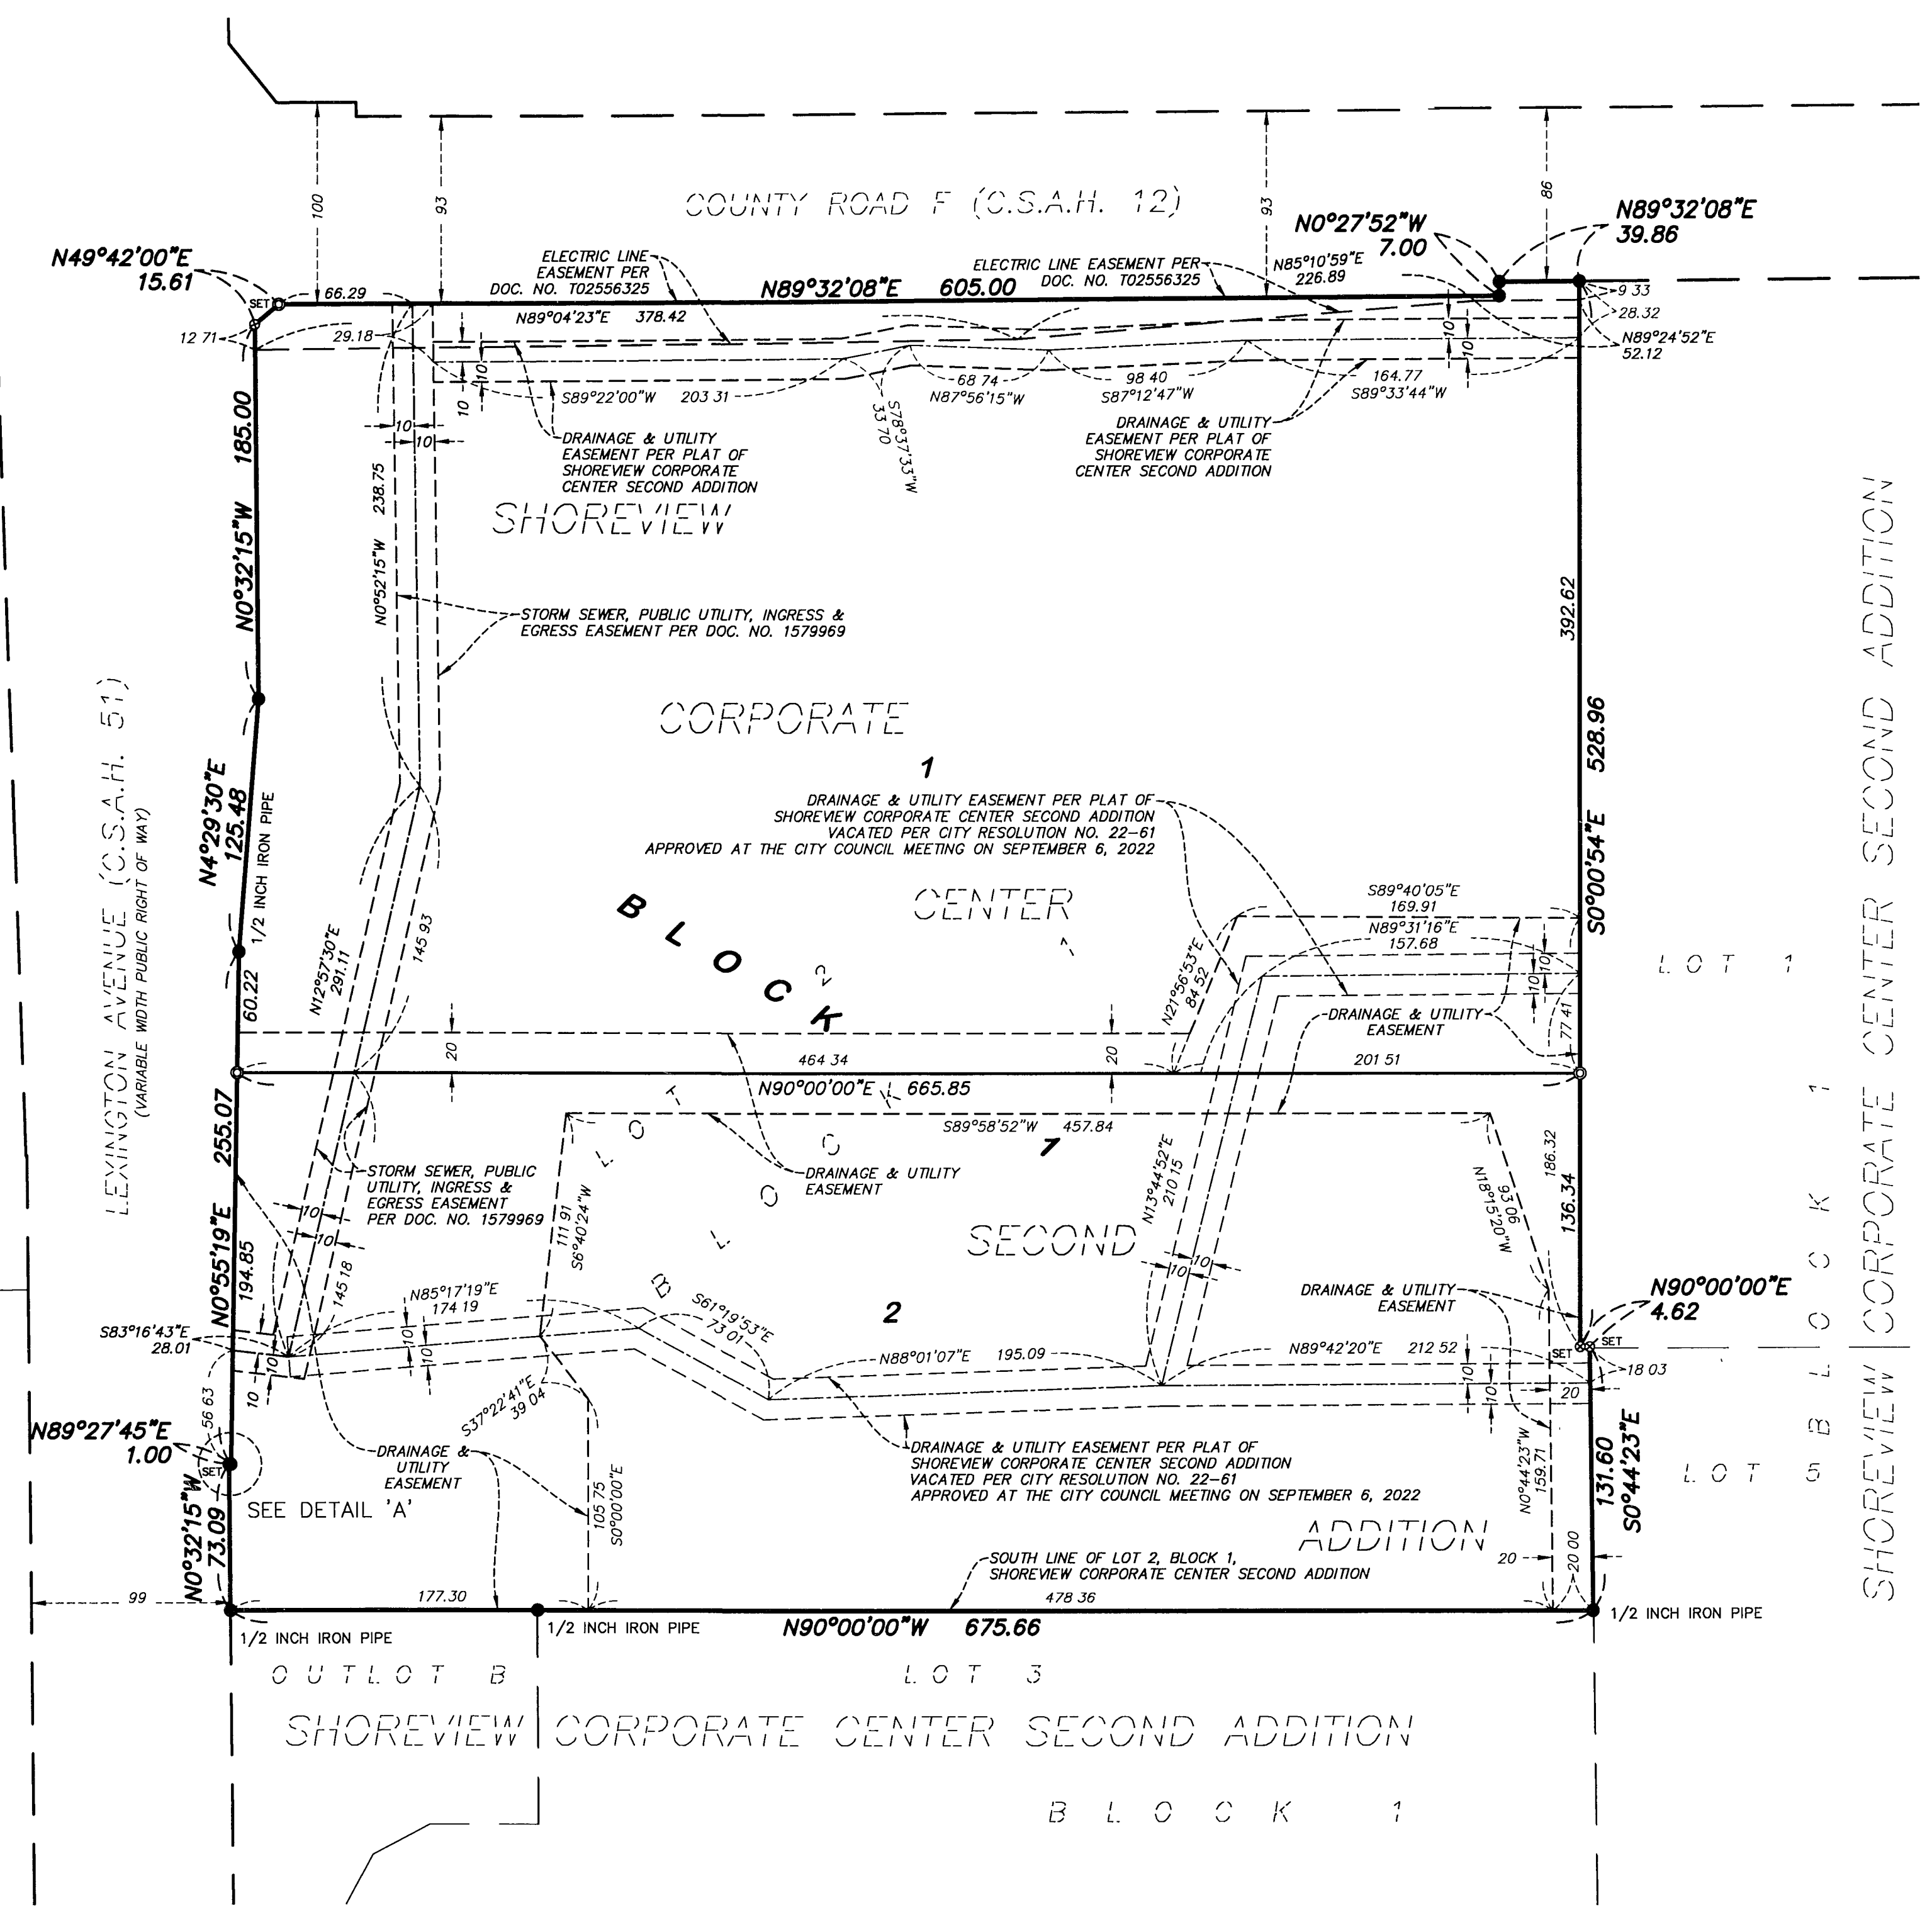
COUNTY ROAD F (C.S.A.H. 12)

100
93
93
86

N49°42'00"E
15.61
SET
66.29
12 71
29.18

ELECTRIC LINE EASEMENT PER DOC. NO. T02556325

N89°04'23"E 378.42

N89°32'08"E 605.00

ELECTRIC LINE EASEMENT PER DOC. NO. T02556325

N85°10'59"E
226.89

N0°27'52"W
7.00

N89°32'08"E
39.86

9 33
28.32
N89°24'52"E
52.12

10
10
10
10

S89°22'00"W 203 31
68 74
N87°56'15"W
98 40
S87°12'47"W
164.77
S89°33'44"W
S78°37'33"W
33 70

DRAINAGE & UTILITY EASEMENT PER PLAT OF SHOREVIEW CORPORATE CENTER SECOND ADDITION

DRAINAGE & UTILITY EASEMENT PER PLAT OF SHOREVIEW CORPORATE CENTER SECOND ADDITION

10
10

SHOREVIEW

185.00
N0°32'15"W

N0°52'15"W 238.75

STORM SEWER, PUBLIC UTILITY, INGRESS & EGRESS EASEMENT PER DOC. NO. 1579969

392.62

CORPORATE

LEXINGTON AVENUE (C.S.A.H. 51)
(VARIABLE WIDTH PUBLIC RIGHT OF WAY)

N4°29'30"E
125.48
1/2 INCH IRON PIPE

1

DRAINAGE & UTILITY EASEMENT PER PLAT OF SHOREVIEW CORPORATE CENTER SECOND ADDITION VACATED PER CITY RESOLUTION NO. 22-61 APPROVED AT THE CITY COUNCIL MEETING ON SEPTEMBER 6, 2022

528.96
S0°00'54"E

N12°57'30"E
291.11
145 93

BLOCK

CENTER

S89°40'05"E
169.91
N89°31'16"E
157.68

N21°56'53"E
84 52

10
10
77 41

DRAINAGE & UTILITY EASEMENT

LOT 1

60.22
20
20
464 34
201 51

N90°00'00"E 665.85

255.07
N0°55'19"E

S89°58'52"W 457.84

BLOCK

1

186.32
136.34

STORM SEWER, PUBLIC UTILITY, INGRESS & EGRESS EASEMENT PER DOC. NO. 1579969

10
10

111 91
S6°40'24"W

DRAINAGE & UTILITY EASEMENT

N13°44'52"E
210.15

N18°15'20"W
93 06

SECOND

194.85
145 18
10
10

N85°17'19"E
174 19

S61°19'53"E
73 01

2

DRAINAGE & UTILITY EASEMENT

N90°00'00"E
4.62
SET

S83°16'43"E
28.01

10
10
10
10

N88°01'07"E 195.09

N89°42'20"E 212 52

SET
18 03
20

10
10

S37°22'41"E
39 04

56 63
N89°27'45"E
1.00
SET

DRAINAGE & UTILITY EASEMENT

DRAINAGE & UTILITY EASEMENT PER PLAT OF SHOREVIEW CORPORATE CENTER SECOND ADDITION VACATED PER CITY RESOLUTION NO. 22-61 APPROVED AT THE CITY COUNCIL MEETING ON SEPTEMBER 6, 2022

N0°44'23"W
159.71

131.60
S0°44'23"E

LOT 5

BLOCK 1

SEE DETAIL 'A'

105 75
S0°00'00"E

ADDITION

N0°32'15"W
73.09

SOUTH LINE OF LOT 2, BLOCK 1, SHOREVIEW CORPORATE CENTER SECOND ADDITION

20
20 00

99
177.30
478 36

N90°00'00"W 675.66

1/2 INCH IRON PIPE
1/2 INCH IRON PIPE
1/2 INCH IRON PIPE

OUTLOT B
LOT 3

SHOREVIEW CORPORATE CENTER SECOND ADDITION

BLOCK 1

SHOREVIEW CORPORATE CENTER SECOND ADDITION